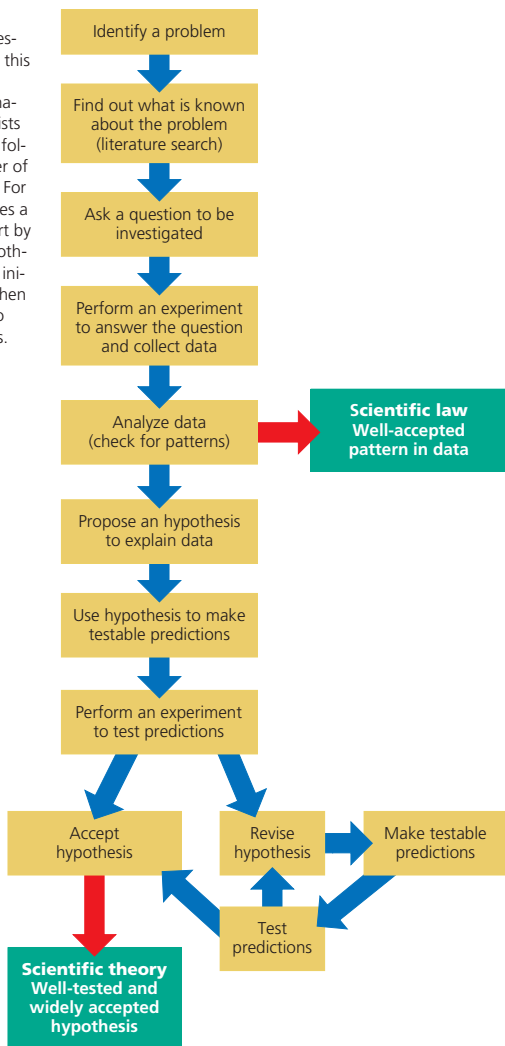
es-
this

na-
ists
fol-
er of
For
es a
rt by
oth-
ini-
hen
o
s.

Identify a problem

Find out what is known about the problem (literature search)

Ask a question to be investigated

Perform an experiment to answer the question and collect data

Analyze data (check for patterns)

Scientific law
Well-accepted pattern in data

Propose an hypothesis to explain data

Use hypothesis to make testable predictions

Perform an experiment to test predictions

Accept hypothesis

Revise hypothesis

Make testable predictions

Test predictions

Scientific theory
Well-tested and widely accepted hypothesis